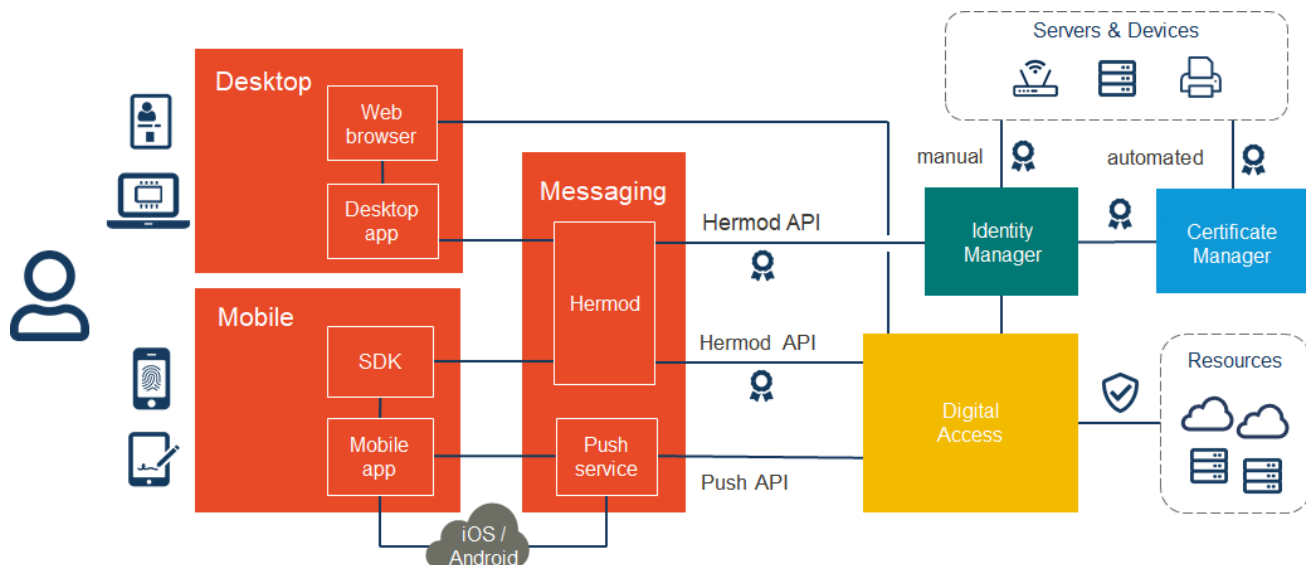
Servers & Devices

Desktop

Web browser

Desktop app

Messaging

Hermod API

manual

automated

Identity Manager

Certificate Manager

Mobile

SDK

Mobile app

Hermod

Hermod API

Push service

Push API

Digital Access

Resources

iOS / Android